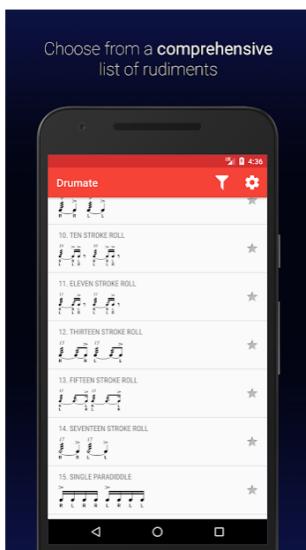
Choose from a **comprehensive** list of rudiments

4:36

Drumate

10. TEN STROKE ROLL

11. ELEVEN STROKE ROLL

12. THIRTEEN STROKE ROLL

13. FIFTEEN STROKE ROLL

14. SEVENTEEN STROKE ROLL

15. SINGLE PARADIDDLE

R L R R L R L L